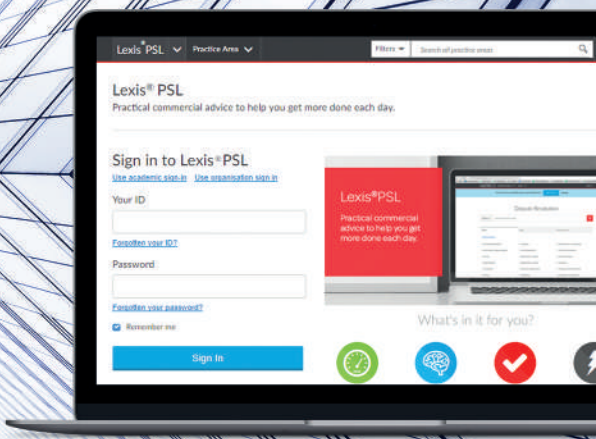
Lexis®PSL Practice Area

Filters Search all practice areas

Lexis® PSL
Practical commercial advice to help you get more done each day.

Sign in to Lexis®PSL
Use academic sign-in Use organisation sign in

Your ID

Forgotten your ID?

Password

Forgotten your password?

Remember me

Sign In

Lexis®PSL
Practical commercial advice to help you get more done each day.

Dispute Resolution

What's in it for you?